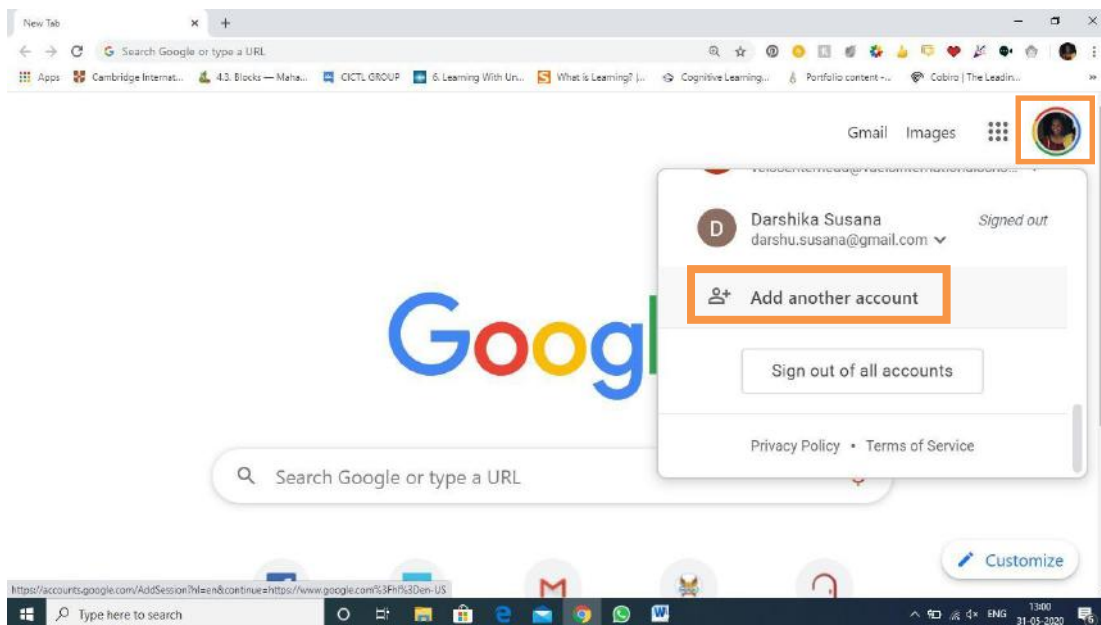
New Tab
Search Google or type a URL
Apps Cambridge Internat... 4.3. Blocks — Maha... CICTL GROUP 6. Learning With Un... What is Learning? |... Cognitive Learning... Portfolio content -... Cobiro | The Leadin...
Gmail Images
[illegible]
D Darshika Susana darshu.susana@gmail.com Signed out
Add another account
Sign out of all accounts
Privacy Policy • Terms of Service
Google
Search Google or type a URL
Customize
https://accounts.google.com/AddSession?hl=en&continue=https://www.google.com%3Fhl%3Den-US
Type here to search
ENG 13:00 31-05-2020